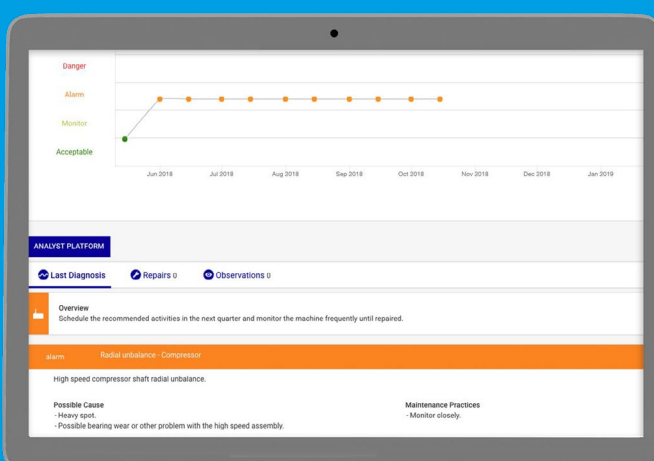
Danger

Alarm

Monitor

Acceptable

Jun 2018 Jul 2018 Aug 2018 Sep 2018 Oct 2018 Nov 2018 Dec 2018 Jan 2019

ANALYST PLATFORM

Last Diagnosis Repairs 0 Observations 0

Overview
Schedule the recommended activities in the next quarter and monitor the machine frequently until repaired.

alarm Radial unbalance - Compressor

High speed compressor shaft radial unbalance.

Possible Cause
- Heavy spot.
- Possible bearing wear or other problem with the high speed assembly.

Maintenance Practices
- Monitor closely.